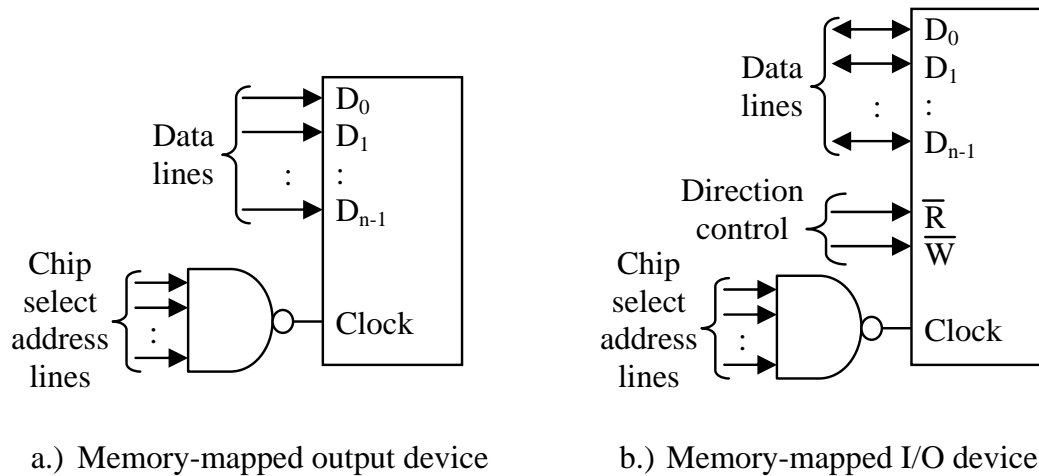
Data lines

$D_0$
$D_1$
:
$D_{n-1}$

Chip select address lines

:

Clock

a.) Memory-mapped output device

Data lines

$D_0$
$D_1$
:
$D_{n-1}$

Direction control

$\overline{R}$
$\overline{W}$

Chip select address lines

:

Clock

b.) Memory-mapped I/O device